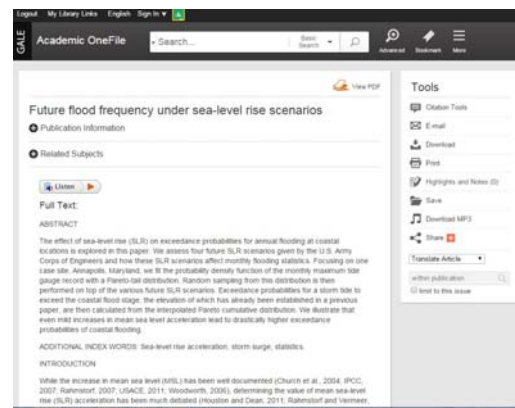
Logout My Library Links English Sign In ▾

GALE Academic OneFile Search... Basic Search Advanced Bookmark More

View PDF

Future flood frequency under sea-level rise scenarios

Publication Information

Related Subjects

Listen

Full Text:

ABSTRACT

The effect of sea-level rise (SLR) on exceedance probabilities for annual flooding at coastal locations is explored in this paper. We assess four future SLR scenarios given by the U.S. Army Corps of Engineers and how these SLR scenarios affect monthly flooding statistics. Focusing on one case site, Annapolis, Maryland, we fit the probability density function of the monthly maximum tide gauge record with a Pareto-tail distribution. Random sampling from this distribution is then performed on top of the various future SLR scenarios. Exceedance probabilities for a storm tide to exceed the coastal flood stage, the elevation of which has already been established in a previous paper, are then calculated from the interpolated Pareto cumulative distribution. We illustrate that even mild increases in mean sea level acceleration lead to drastically higher exceedance probabilities of coastal flooding.

ADDITIONAL INDEX WORDS: Sea-level rise acceleration, storm surge, statistics.

INTRODUCTION

While the increase in mean sea level (MSL) has been well documented (Church et al., 2004; IPCC, 2007; Rahmstorf, 2007; USACE, 2011; Woodworth, 2006), determining the value of mean sea-level rise (SLR) acceleration has been much debated (Houston and Dean, 2011; Rahmstorf and Vermeer,

Tools

Citation Tools

E-mail

Download

Print

Highlights and Notes (0)

Save

Download MP3

Share

Translate Article

within publication

limit to this issue